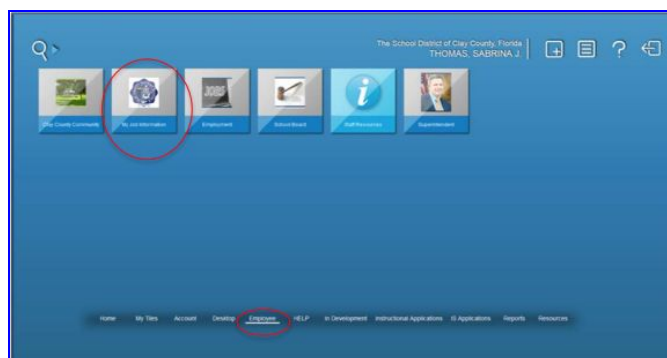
The School District of Clay County, Florida
THOMAS, SABRINA J.

Clay County Community

My Job Information

Employment

School Board

Staff Resources

Superintendent

Home My Tiles Account Desktop Employee HELP In Development Instructional Applications IS Applications Reports Resources